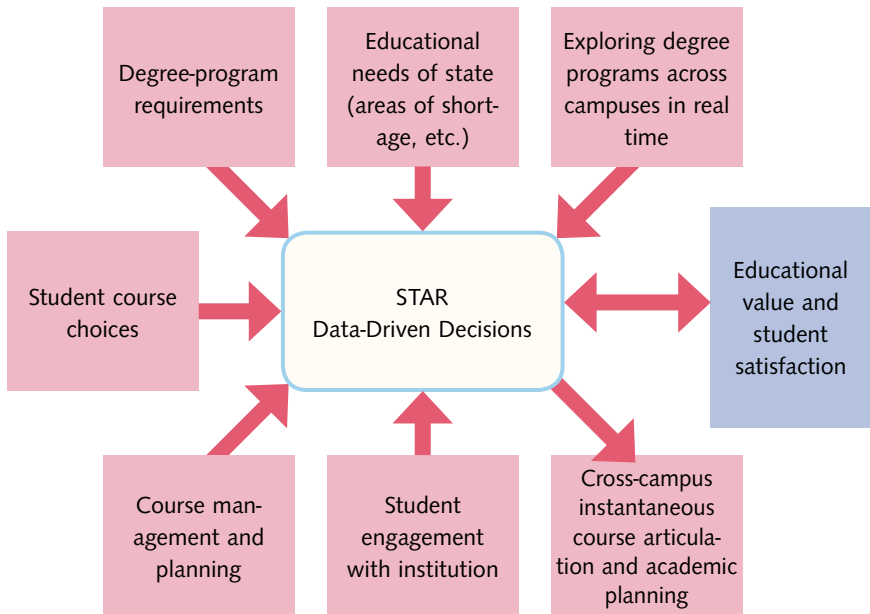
Degree-program requirements

Educational needs of state (areas of shortage, etc.)

Exploring degree programs across campuses in real time

Student course choices

STAR
Data-Driven Decisions

Educational value and student satisfaction

Course management and planning

Student engagement with institution

Cross-campus instantaneous course articulation and academic planning